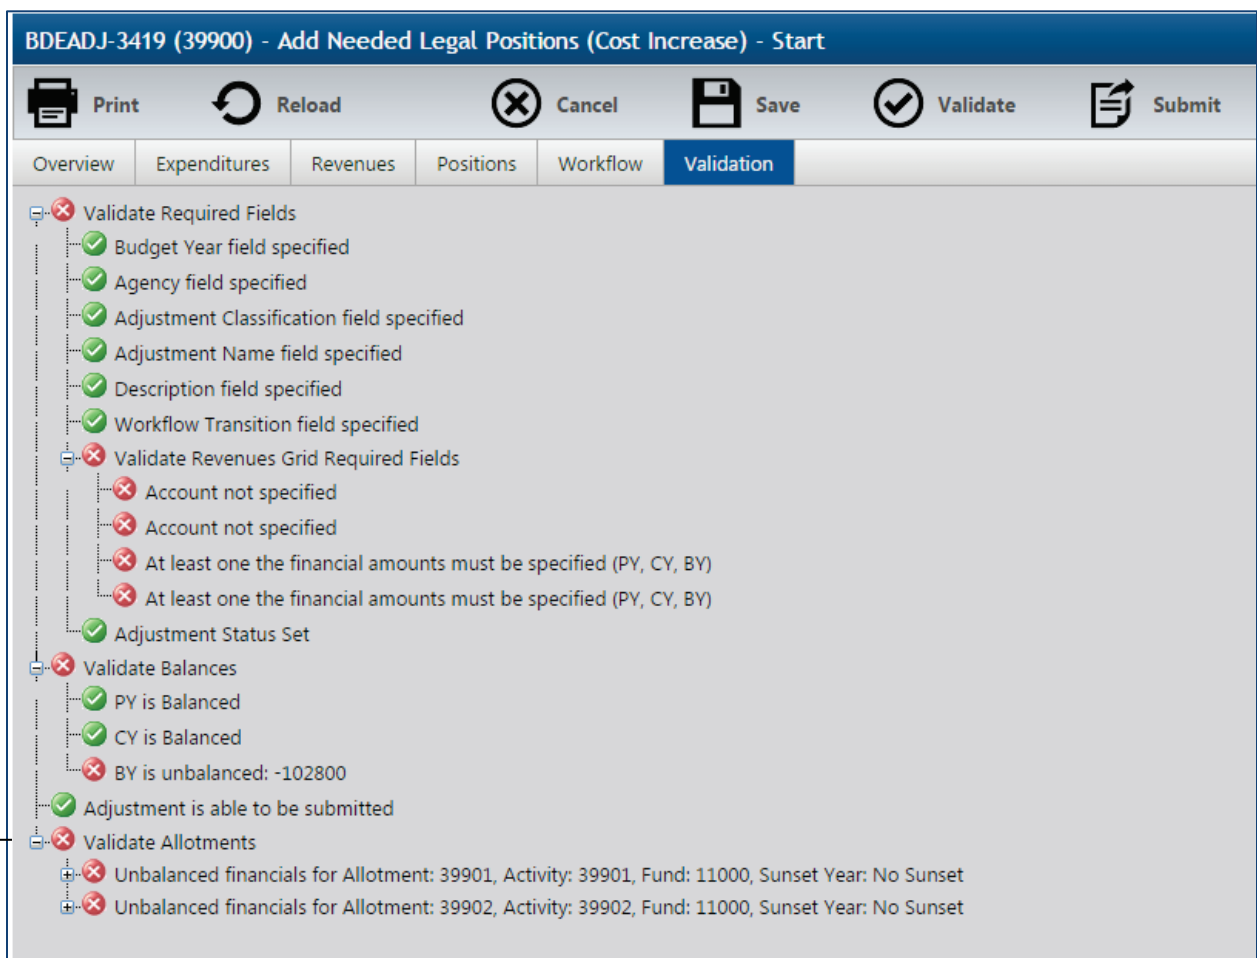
BDEADJ-3419 (39900) - Add Needed Legal Positions (Cost Increase) - Start

Print Reload Cancel Save Validate Submit

Overview Expenditures Revenues Positions Workflow Validation

Validate Required Fields
Budget Year field specified
Agency field specified
Adjustment Classification field specified
Adjustment Name field specified
Description field specified
Workflow Transition field specified
Validate Revenues Grid Required Fields
Account not specified
Account not specified
At least one the financial amounts must be specified (PY, CY, BY)
At least one the financial amounts must be specified (PY, CY, BY)
Adjustment Status Set
Validate Balances
PY is Balanced
CY is Balanced
BY is unbalanced: -102800
Adjustment is able to be submitted
Validate Allotments
Unbalanced financials for Allotment: 39901, Activity: 39901, Fund: 11000, Sunset Year: No Sunset
Unbalanced financials for Allotment: 39902, Activity: 39902, Fund: 11000, Sunset Year: No Sunset